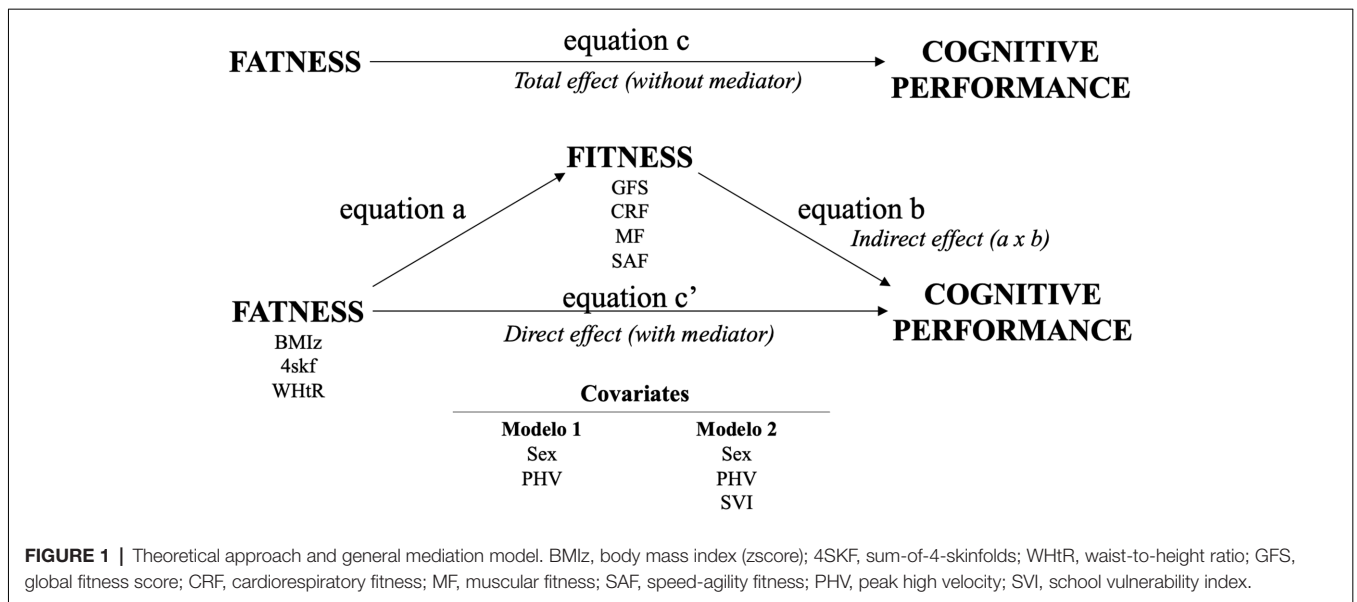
FATNESS

equation c

Total effect (without mediator)

COGNITIVE PERFORMANCE

FITNESS
GFS
CRF
MF
SAF

equation a

equation b

Indirect effect (a x b)

FATNESS
BMIz
4skf
WHtR

equation c'

Direct effect (with mediator)

COGNITIVE PERFORMANCE

Covariates

| Modelo 1 | Modelo 2 |
|---|---|
| Sex | Sex |
| PHV | PHV |
| | SVI |

FIGURE 1 | Theoretical approach and general mediation model. BMIz, body mass index (zscore); 4SKF, sum-of-4-skinfolds; WHtR, waist-to-height ratio; GFS, global fitness score; CRF, cardiorespiratory fitness; MF, muscular fitness; SAF, speed-agility fitness; PHV, peak high velocity; SVI, school vulnerability index.